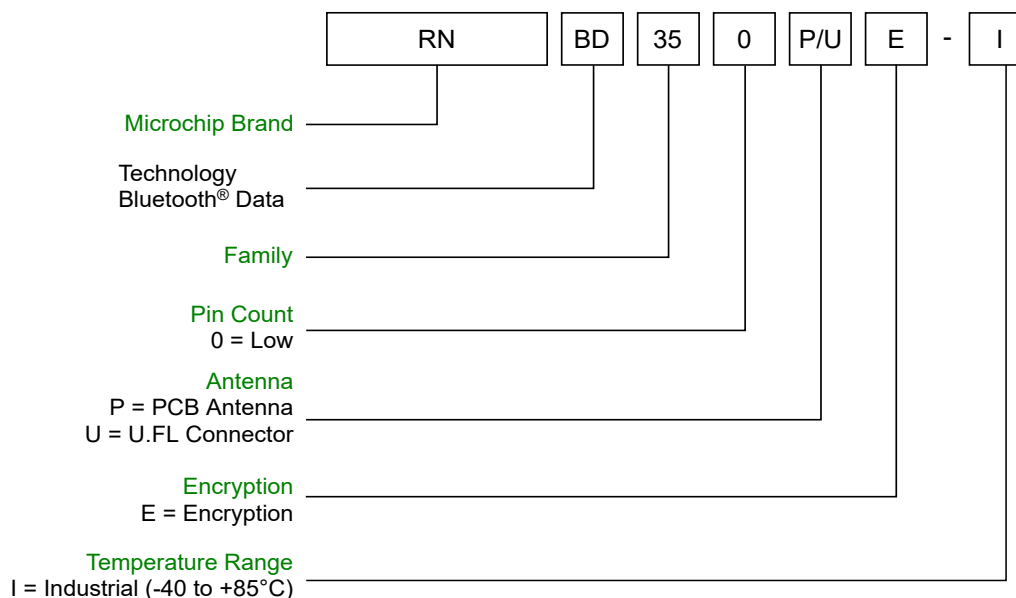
RN BD 35 0 P/U E - I

Microchip Brand

Technology
Bluetooth® Data

Family

Pin Count
0 = Low

Antenna
P = PCB Antenna
U = U.FL Connector

Encryption
E = Encryption

Temperature Range
I = Industrial (-40 to +85°C)